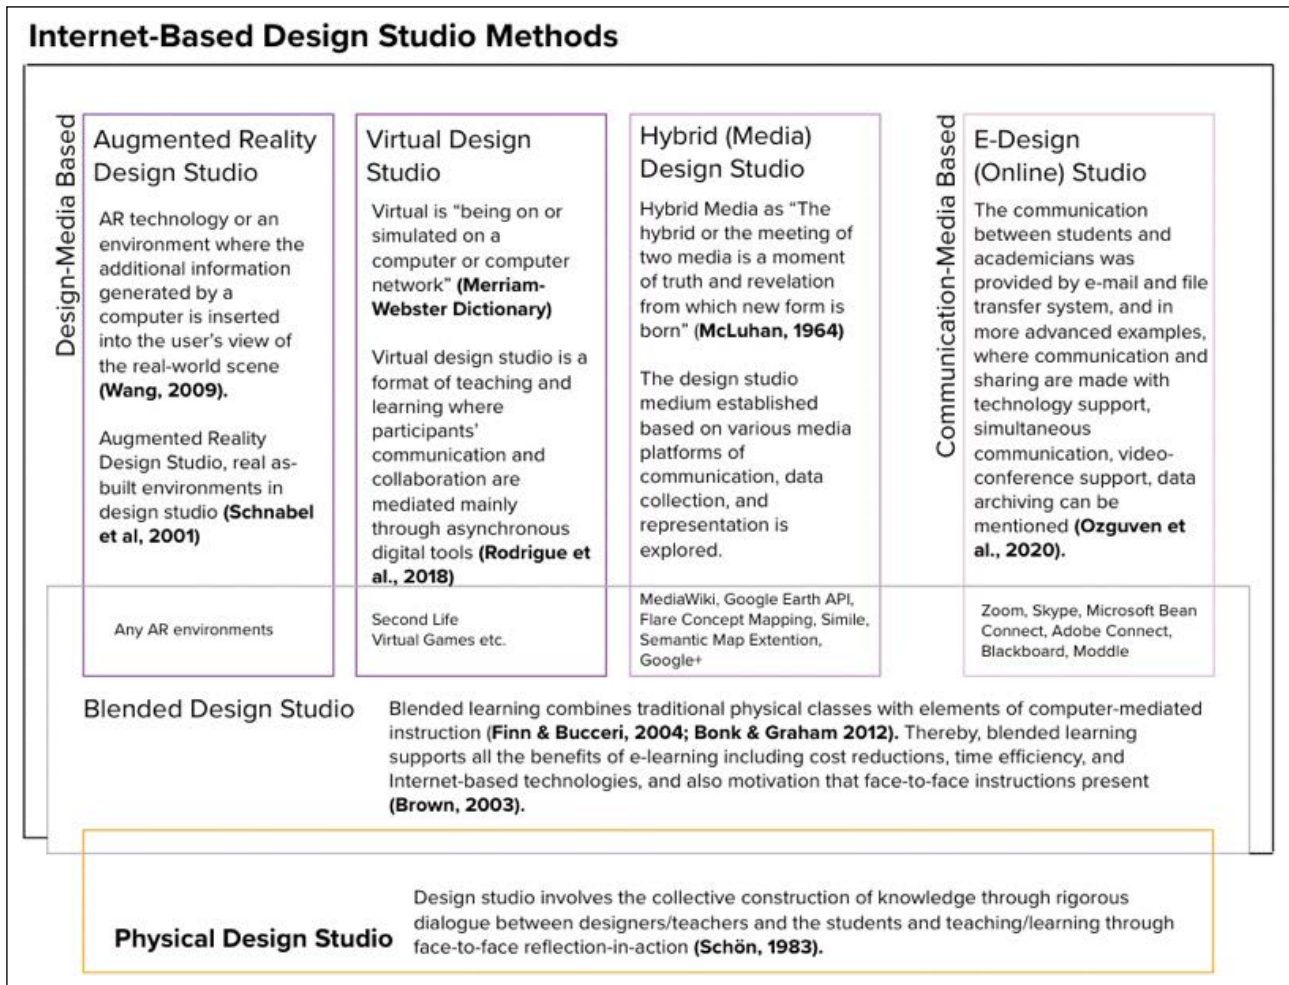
Internet-Based Design Studio Methods

Design-Media Based

Augmented Reality Design Studio

AR technology or an environment where the additional information generated by a computer is inserted into the user's view of the real-world scene (Wang, 2009).

Augmented Reality Design Studio, real as-built environments in design studio (Schnabel et al, 2001)

Any AR environments

Virtual Design Studio

Virtual is "being on or simulated on a computer or computer network" (Merriam-Webster Dictionary)

Virtual design studio is a format of teaching and learning where participants' communication and collaboration are mediated mainly through asynchronous digital tools (Rodrigue et al., 2018)

Second Life
Virtual Games etc.

Hybrid (Media) Design Studio

Hybrid Media as "The hybrid or the meeting of two media is a moment of truth and revelation from which new form is born" (McLuhan, 1964)

The design studio medium established based on various media platforms of communication, data collection, and representation is explored.

MediaWiki, Google Earth API, Flare Concept Mapping, Simile, Semantic Map Extention, Google+

Communication-Media Based

E-Design (Online) Studio

The communication between students and academicians was provided by e-mail and file transfer system, and in more advanced examples, where communication and sharing are made with technology support, simultaneous communication, video-conference support, data archiving can be mentioned (Ozguven et al., 2020).

Zoom, Skype, Microsoft Bean Connect, Adobe Connect, Blackboard, Moddle

Blended Design Studio

Blended learning combines traditional physical classes with elements of computer-mediated instruction (Finn & Bucceri, 2004; Bonk & Graham 2012). Thereby, blended learning supports all the benefits of e-learning including cost reductions, time efficiency, and Internet-based technologies, and also motivation that face-to-face instructions present (Brown, 2003).

Physical Design Studio

Design studio involves the collective construction of knowledge through rigorous dialogue between designers/teachers and the students and teaching/learning through face-to-face reflection-in-action (Schön, 1983).